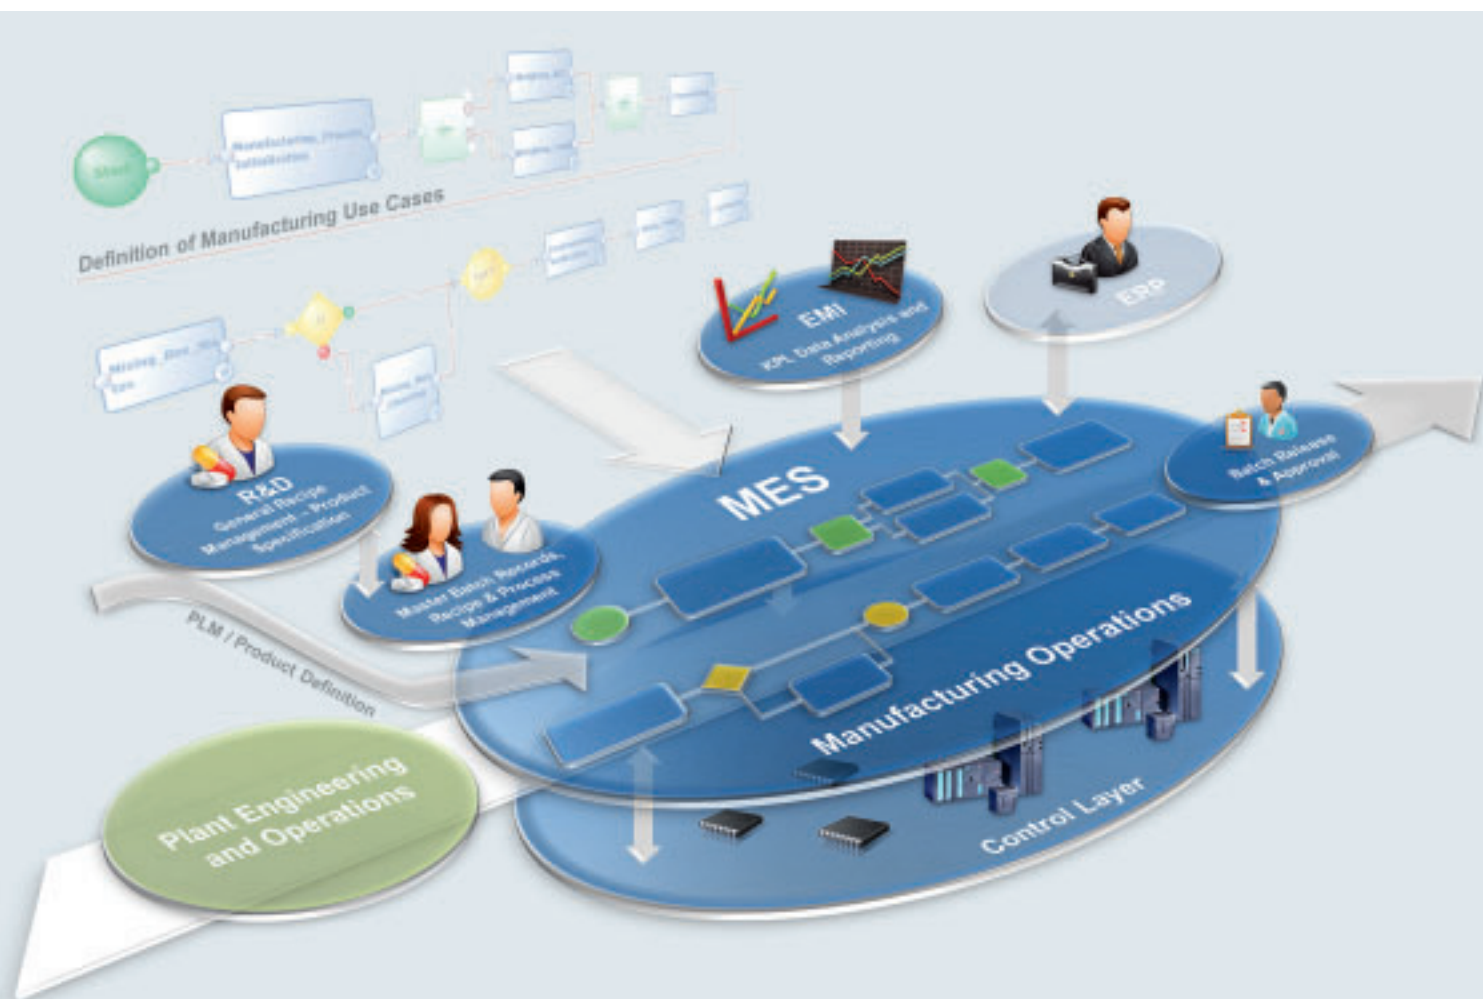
Start

Manufacturing_Process_Initialization

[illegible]

Definition of Manufacturing Use Cases

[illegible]

EMI
KPI, Data Analysis and Reporting

ERP

R&D
General Recipe Management - Product Specification

Master Batch Records, Recipe & Process Management

MES

Batch Release & Approval

PLM / Product Definition

Manufacturing Operations

Control Layer

Plant Engineering and Operations